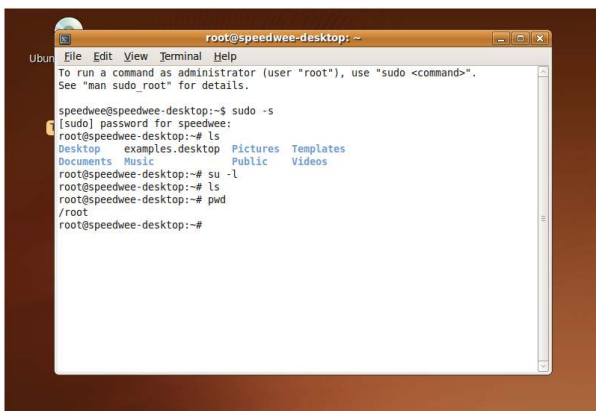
Ubun

root@speedwee-desktop: ~

File Edit View Terminal Help

To run a command as administrator (user "root"), use "sudo <command>".
See "man sudo_root" for details.

speedwee@speedwee-desktop:~$ sudo -s
[sudo] password for speedwee:
root@speedwee-desktop:~# ls
Desktop examples.desktop Pictures Templates
Documents Music Public Videos
root@speedwee-desktop:~# su -l
root@speedwee-desktop:~# ls
root@speedwee-desktop:~# pwd
/root
root@speedwee-desktop:~#